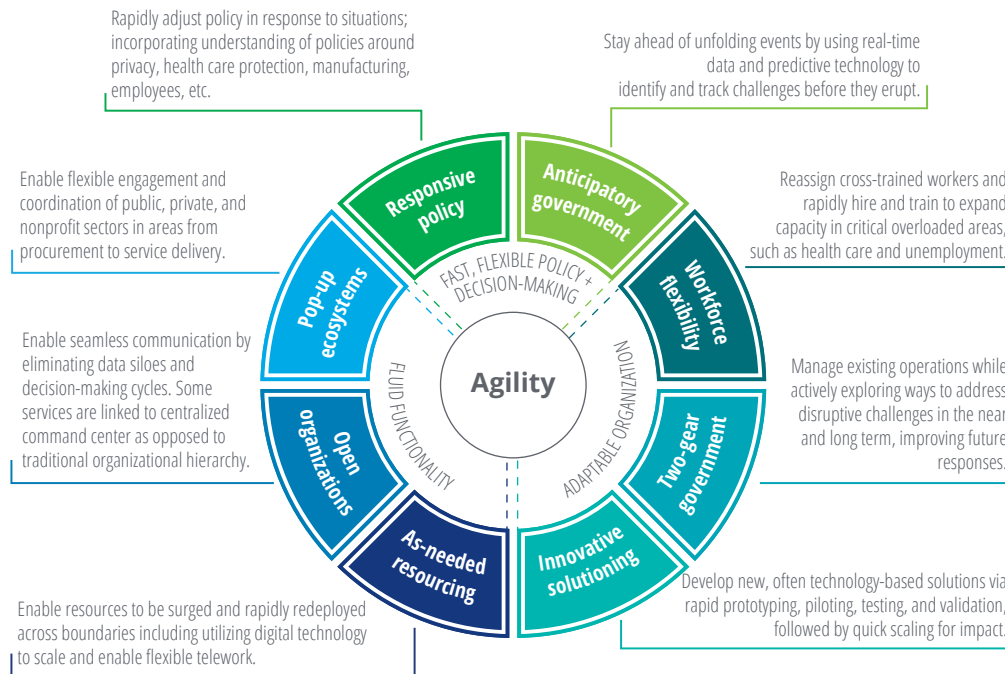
Rapidly adjust policy in response to situations; incorporating understanding of policies around privacy, health care protection, manufacturing, employees, etc.

Stay ahead of unfolding events by using real-time data and predictive technology to identify and track challenges before they erupt.

Enable flexible engagement and coordination of public, private, and nonprofit sectors in areas from procurement to service delivery.

Reassign cross-trained workers and rapidly hire and train to expand capacity in critical overloaded areas, such as health care and unemployment.

Enable seamless communication by eliminating data siloes and decision-making cycles. Some services are linked to centralized command center as opposed to traditional organizational hierarchy.

Manage existing operations while actively exploring ways to address disruptive challenges in the near and long term, improving future responses.

Responsive policy

Anticipatory government

Workforce flexibility

Two-gear government

Innovative solutioning

As-needed resourcing

Open organizations

Pop-up ecosystems

FAST, FLEXIBLE POLICY + DECISION-MAKING

ADAPTABLE ORGANIZATION

FLUID FUNCTIONALITY

Agility

Develop new, often technology-based solutions via rapid prototyping, piloting, testing, and validation, followed by quick scaling for impact.

Enable resources to be surged and rapidly redeployed across boundaries including utilizing digital technology to scale and enable flexible telework.